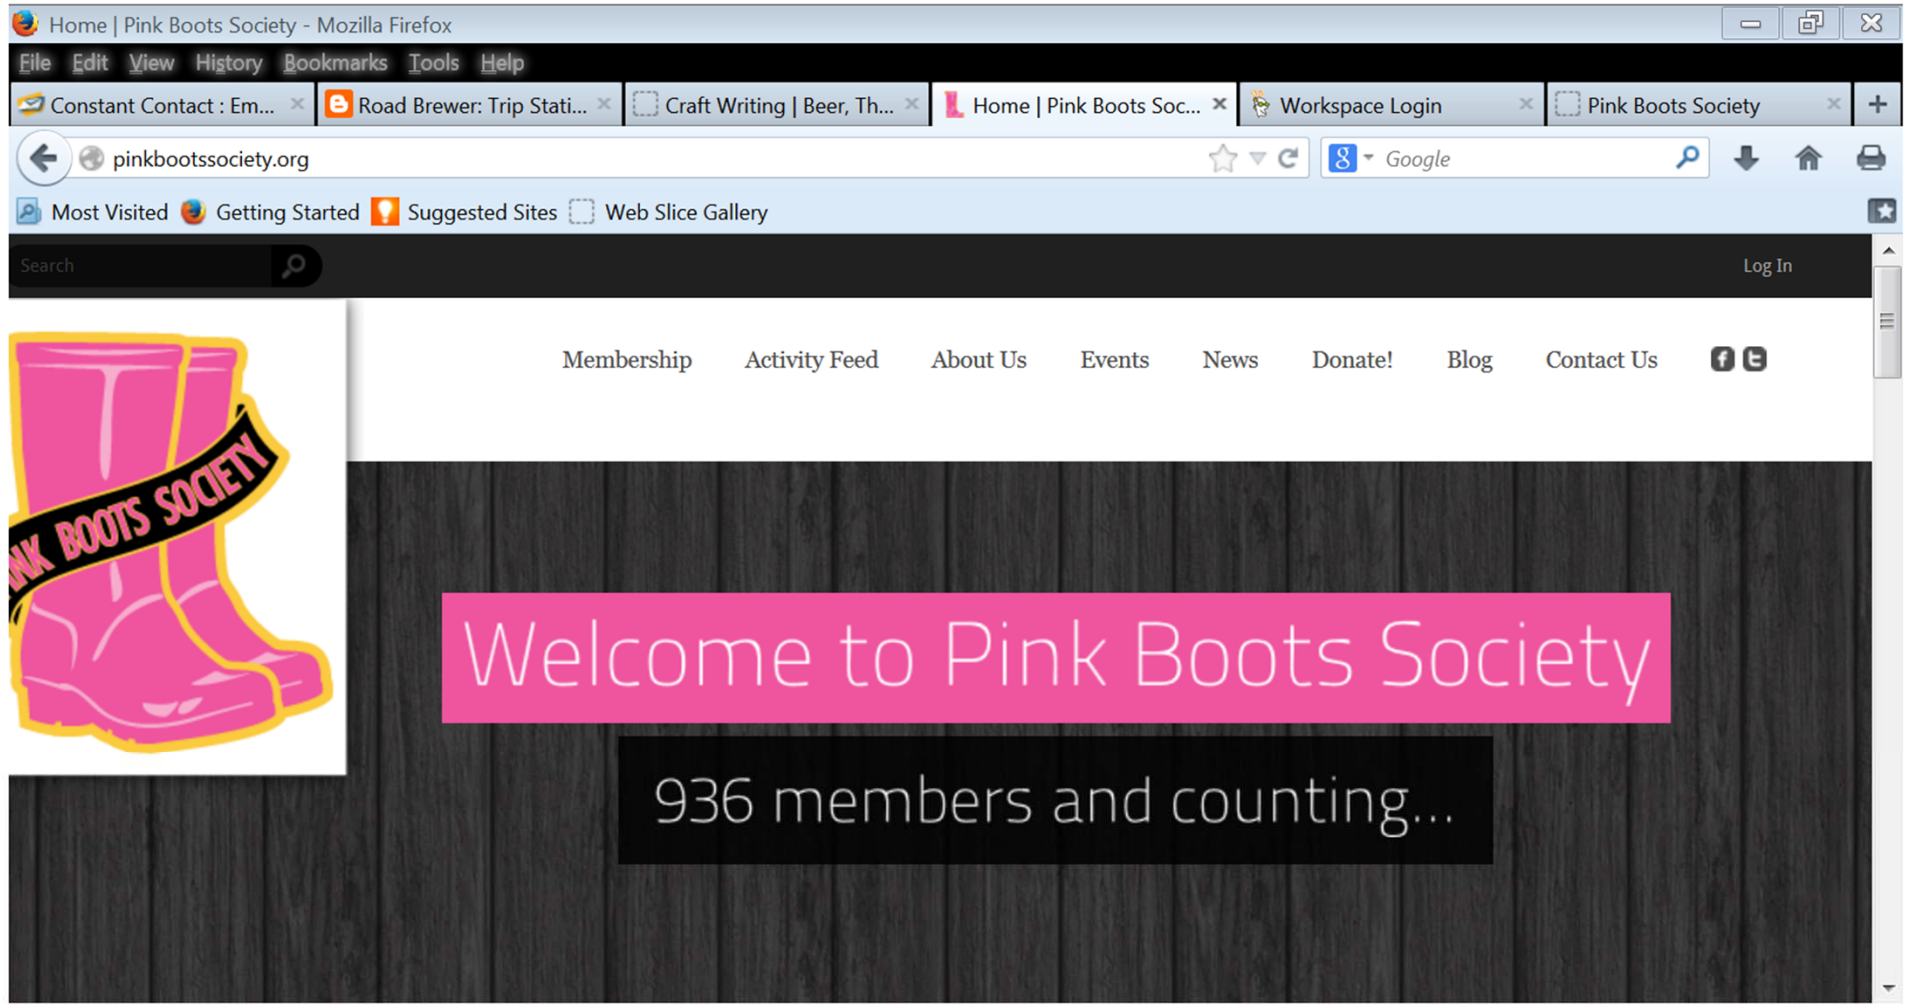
Home | Pink Boots Society - Mozilla Firefox

File Edit View History Bookmarks Tools Help

Constant Constact : Em... Road Brewer: Trip Stati... Craft Writing | Beer, Th... Home | Pink Boots Soc... Workspace Login Pink Boots Society

pinkbootssociety.org

Google

Most Visited Getting Started Suggested Sites Web Slice Gallery

Search

Log In

NK BOOTS SOCIETY

Membership Activity Feed About Us Events News Donate! Blog Contact Us

Welcome to Pink Boots Society

936 members and counting...